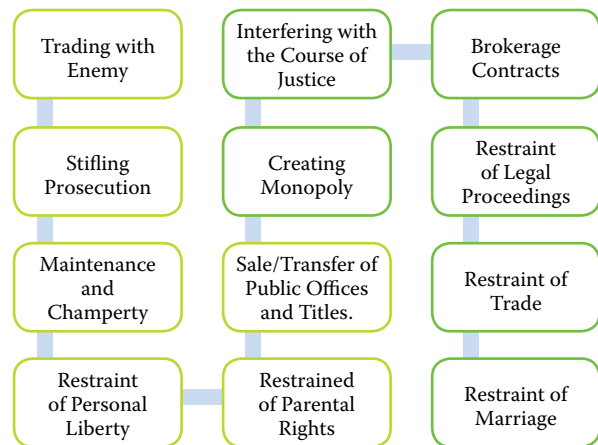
Trading with Enemy

Stifling Prosecution

Maintenance and Champerty

Restraint of Personal Liberty

Restrained of Parental Rights

Sale/Transfer of Public Offices and Titles.

Creating Monopoly

Interfering with the Course of Justice

Brokerage Contracts

Restraint of Legal Proceedings

Restraint of Trade

Restraint of Marriage